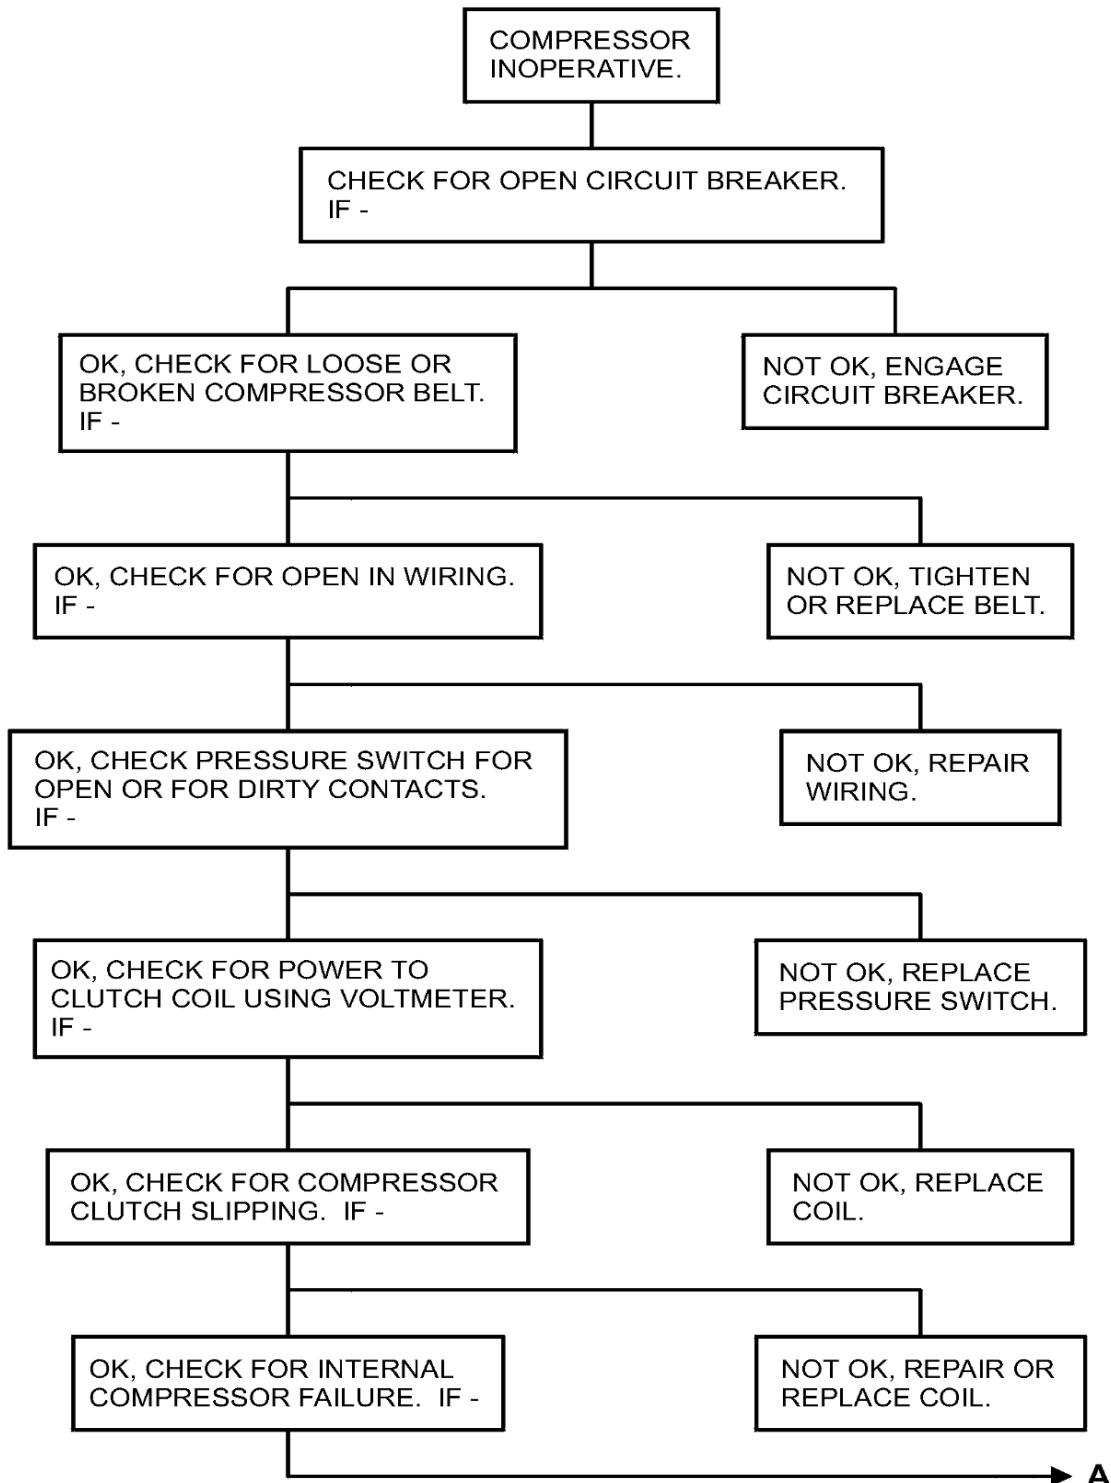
COMPRESSOR INOPERATIVE.

CHECK FOR OPEN CIRCUIT BREAKER. IF -

OK, CHECK FOR LOOSE OR BROKEN COMPRESSOR BELT. IF -

NOT OK, ENGAGE CIRCUIT BREAKER.

OK, CHECK FOR OPEN IN WIRING. IF -

NOT OK, TIGHTEN OR REPLACE BELT.

OK, CHECK PRESSURE SWITCH FOR OPEN OR FOR DIRTY CONTACTS. IF -

NOT OK, REPAIR WIRING.

OK, CHECK FOR POWER TO CLUTCH COIL USING VOLTMETER. IF -

NOT OK, REPLACE PRESSURE SWITCH.

OK, CHECK FOR COMPRESSOR CLUTCH SLIPPING. IF -

NOT OK, REPLACE COIL.

OK, CHECK FOR INTERNAL COMPRESSOR FAILURE. IF -

NOT OK, REPAIR OR REPLACE COIL.

A